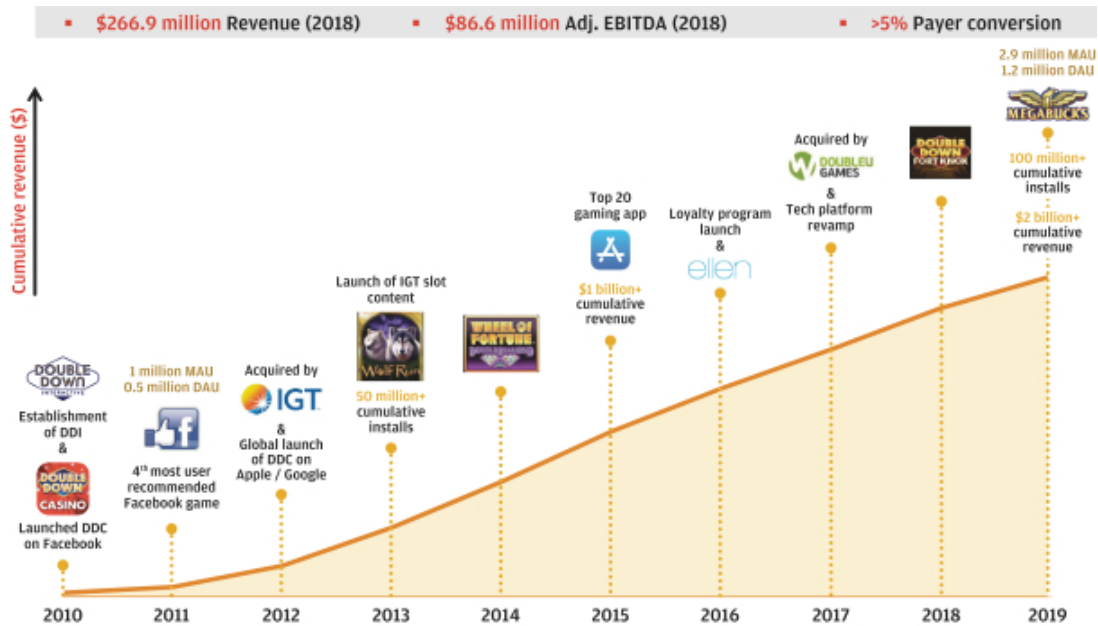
▪ $266.9 million Revenue (2018) ▪ $86.6 million Adj. EBITDA (2018) ▪ >5% Payer conversion

Cumulative revenue ($)

DOUBLE DOWN INTERACTIVE

Establishment of DDI
&

DOUBLE DOWN CASINO

Launched DDC on Facebook

1 million MAU
0.5 million DAU

4th most user recommended Facebook game

Acquired by IGT
&
Global launch of DDC on Apple / Google

Launch of IGT slot content

Wolf Run

50 million+ cumulative installs

WHEEL OF FORTUNE

Top 20 gaming app

$1 billion+ cumulative revenue

Loyalty program launch
&
ellen

Acquired by DOUBLEU GAMES
&
Tech platform revamp

DOUBLE DOWN FORT KNOX

2.9 million MAU
1.2 million DAU

MEGABUCKS

100 million+ cumulative installs

$2 billion+ cumulative revenue

2010 2011 2012 2013 2014 2015 2016 2017 2018 2019